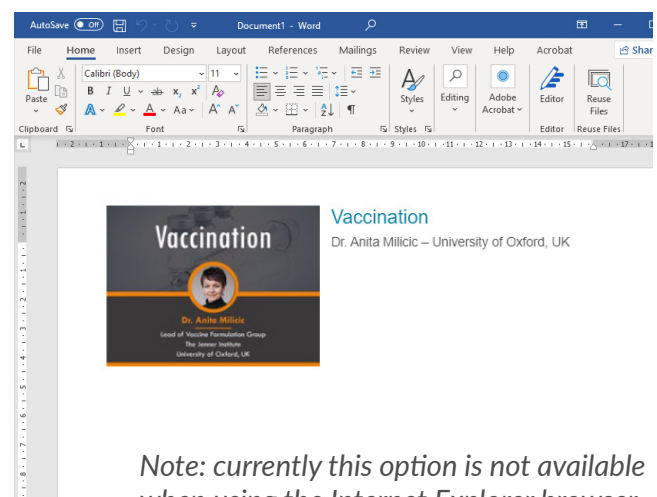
AutoSave Off Document1 - Word

File Home Insert Design Layout References Mailings Review View Help Acrobat Shar

Paste Calibri (Body) 11 B I U ab $x_2$ $x^2$ A Aa A A Styles Editing Adobe Acrobat Editor Reuse Files

Clipboard Font Paragraph Styles Editor Reuse Files

Vaccination

Dr. Anita Milicic
Lead of Vaccine Formulation Group
The Jenner Institute
University of Oxford, UK

Vaccination

Dr. Anita Milicic – University of Oxford, UK

Note: currently this option is not available
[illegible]